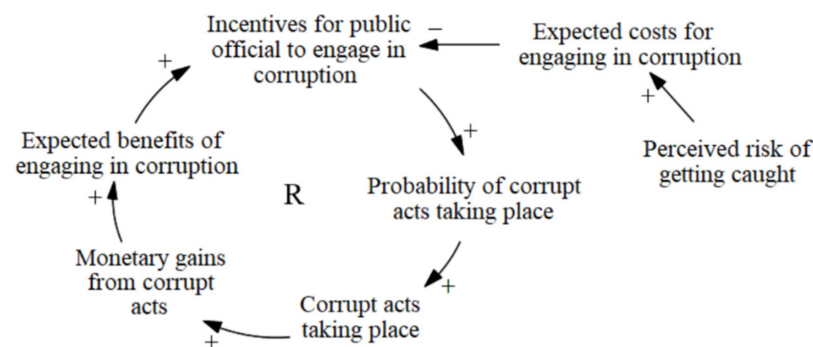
Incentives for public official to engage in corruption

–

Expected costs for engaging in corruption

+

+

+

Expected benefits of engaging in corruption

Perceived risk of getting caught

R

Probability of corrupt acts taking place

+

Monetary gains from corrupt acts

+

Corrupt acts taking place

+